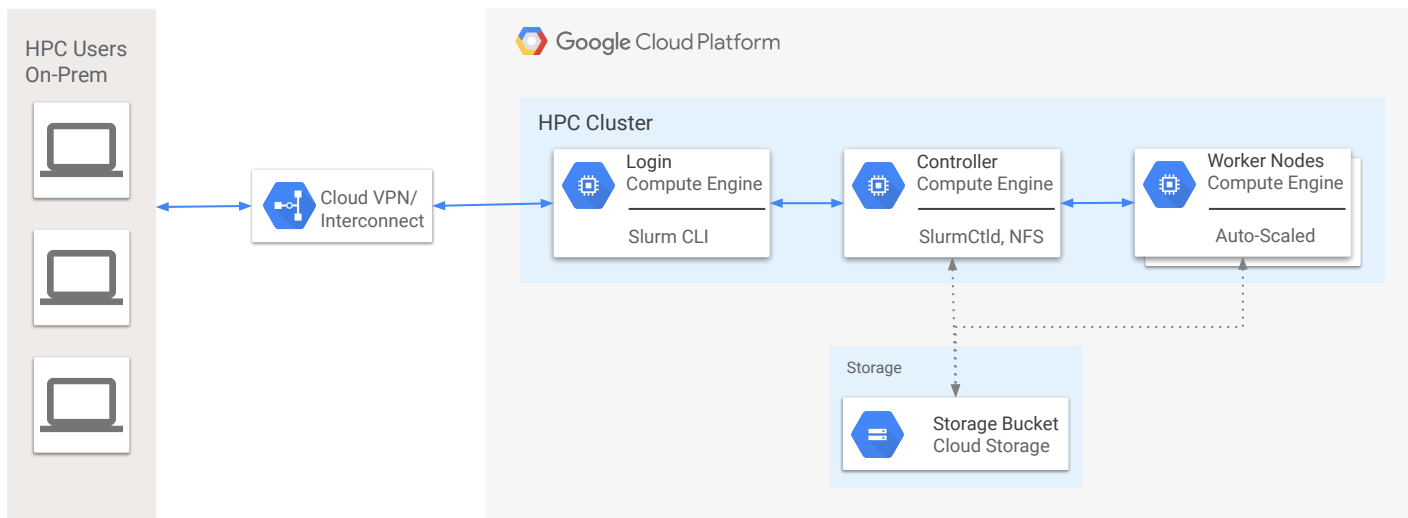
HPC Users
On-Prem

Cloud VPN/
Interconnect

Google Cloud Platform

HPC Cluster

Login
Compute Engine
Slurm CLI

Controller
Compute Engine
SlurmCtld, NFS

Worker Nodes
Compute Engine
Auto-Scaled

Storage

Storage Bucket
Cloud Storage